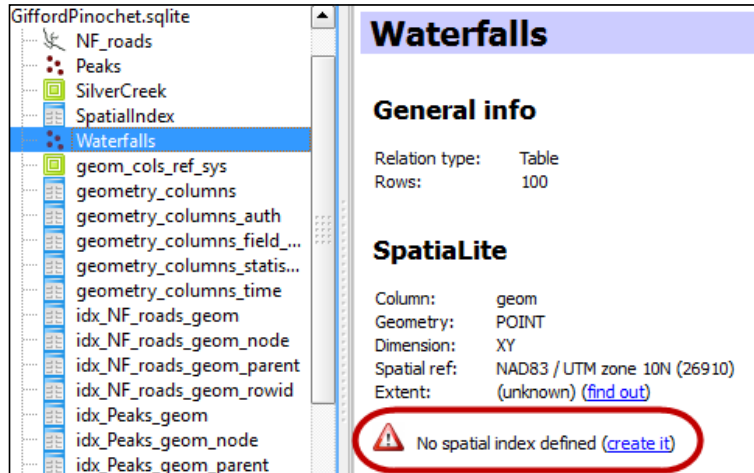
GiffordPinochet.sqlite
NF_roads
Peaks
SilverCreek
SpatialIndex
Waterfalls
geom_cols_ref_sys
geometry_columns
geometry_columns_auth
geometry_columns_field_...
geometry_columns_statis...
geometry_columns_time
idx_NF_roads_geom
idx_NF_roads_geom_node
idx_NF_roads_geom_parent
idx_NF_roads_geom_rowid
idx_Peaks_geom
idx_Peaks_geom_node
idx_Peaks_geom_parent

Waterfalls

General info

| | |
|---|---|
| Relation type: | Table |
| Rows: | 100 |

SpatiaLite

| | |
|---|---|
| Column: | geom |
| Geometry: | POINT |
| Dimension: | XY |
| Spatial ref: | NAD83 / UTM zone 10N (26910) |
| Extent: | (unknown) (find out) |

No spatial index defined (create it)